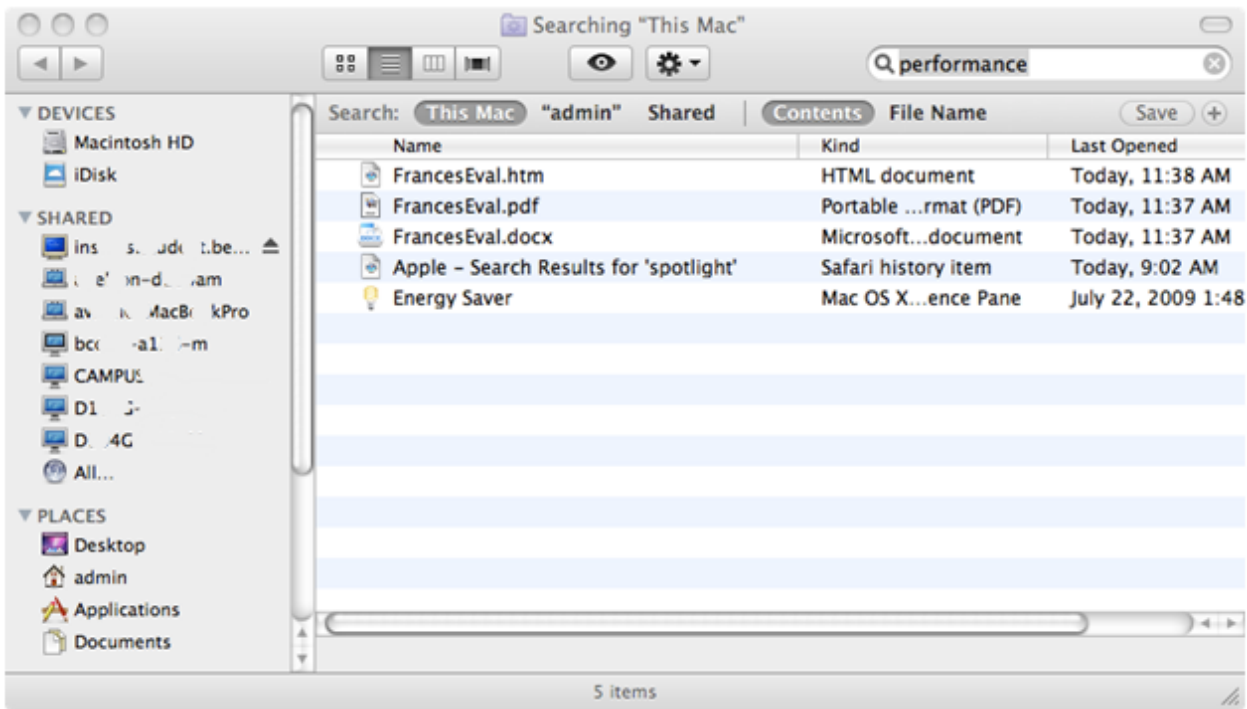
Searching "This Mac"

performance

▼ DEVICES
Macintosh HD
iDisk
▼ SHARED
ins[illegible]
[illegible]
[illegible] MacB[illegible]kPro
bc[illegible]
CAMPUS
D1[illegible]
D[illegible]4G
All...
▼ PLACES
Desktop
admin
Applications
Documents

Search: This Mac "admin" Shared Contents File Name Save +

| Name | Kind | Last Opened |
|---|---|---|
| FrancesEval.htm | HTML document | Today, 11:38 AM |
| FrancesEval.pdf | Portable ...rmat (PDF) | Today, 11:37 AM |
| FrancesEval.docx | Microsoft...document | Today, 11:37 AM |
| Apple – Search Results for 'spotlight' | Safari history item | Today, 9:02 AM |
| Energy Saver | Mac OS X...ence Pane | July 22, 2009 1:48 |

5 items